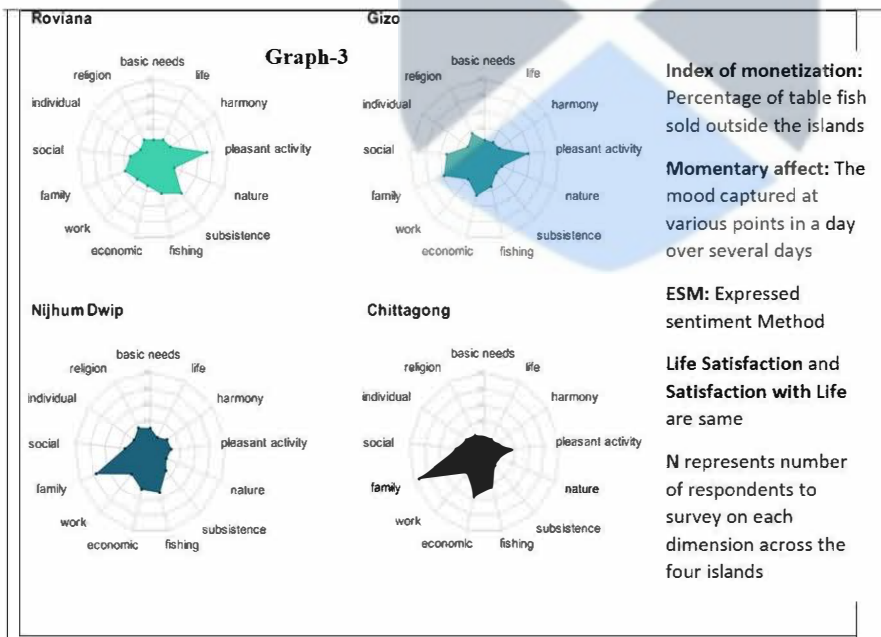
Roviana

Graph-3

basic needs
life
harmony
pleasant activity
nature
subsistence
fishing
economic
work
family
social
individual
religion

Gizo

basic needs
life
harmony
pleasant activity
nature
subsistence
fishing
economic
work
family
social
individual
religion

Nijhum Dwip

basic needs
life
harmony
pleasant activity
nature
subsistence
fishing
economic
work
family
social
individual
religion

Chittagong

basic needs
life
harmony
pleasant activity
nature
subsistence
fishing
economic
work
family
social
individual
religion

**Index of monetization:** Percentage of table fish sold outside the islands

**Momentary affect:** The mood captured at various points in a day over several days

**ESM:** Expressed sentiment Method

**Life Satisfaction** and **Satisfaction with Life** are same

**N** represents number of respondents to survey on each dimension across the four islands